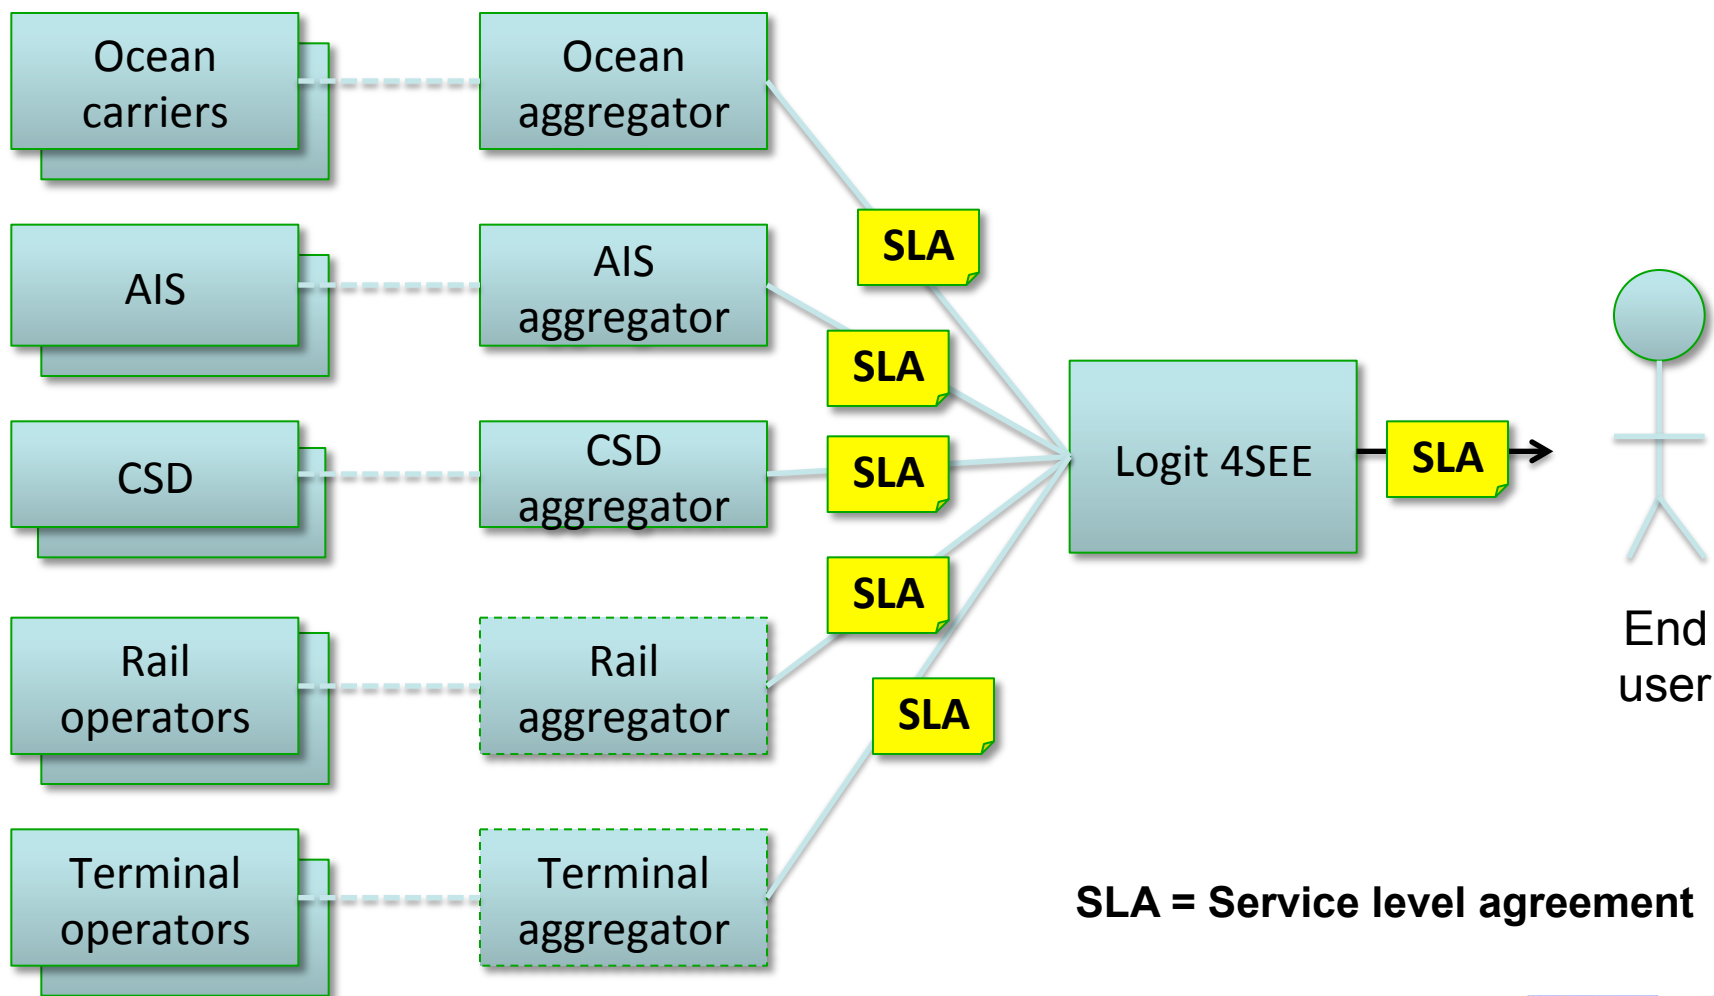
Ocean carriers

Ocean aggregator

AIS

AIS aggregator

CSD

CSD aggregator

Rail operators

Rail aggregator

Terminal operators

Terminal aggregator

SLA

SLA

SLA

SLA

SLA

Logit 4SEE

SLA

End user

SLA = Service level agreement